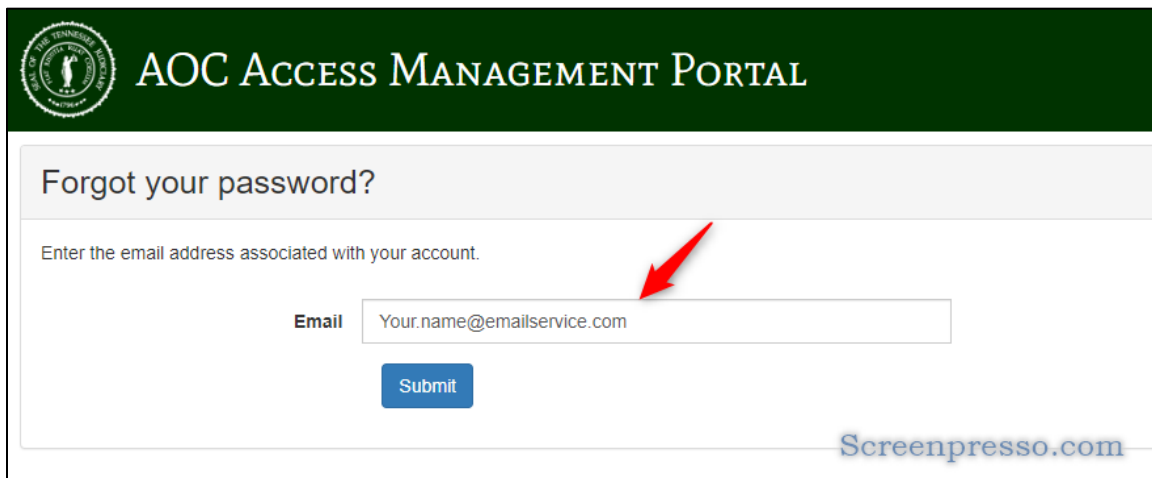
SEAL OF THE TENNESSEE JUDICIARY
1796

AOC ACCESS MANAGEMENT PORTAL

Forgot your password?

Enter the email address associated with your account.

Email Your.name@emailservice.com

Submit

Screenpresso.com